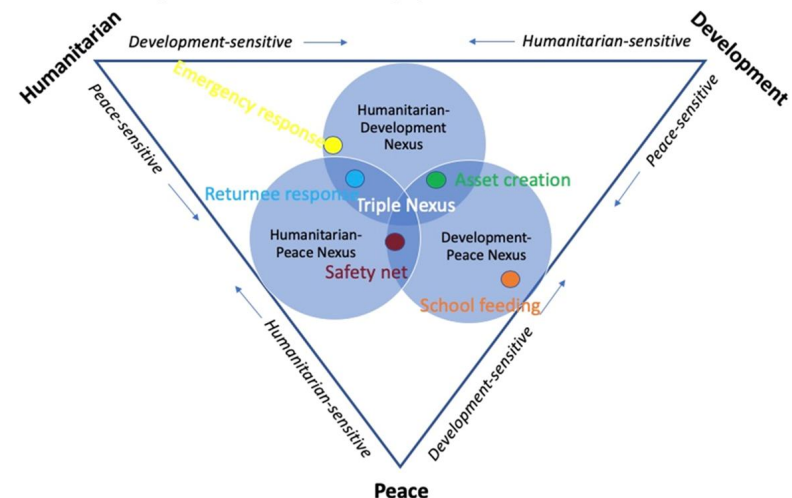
Humanitarian

Development-sensitive

Humanitarian-sensitive

Development

Peace-sensitive

Emergency response

Humanitarian-Development Nexus

Peace-sensitive

Returnee respons

Asset creation

Triple Nexus

Humanitarian-Peace Nexus

Development-Peace Nexus

Safety net

School feeding

Humanitarian-sensitive

Development-sensitive

Peace